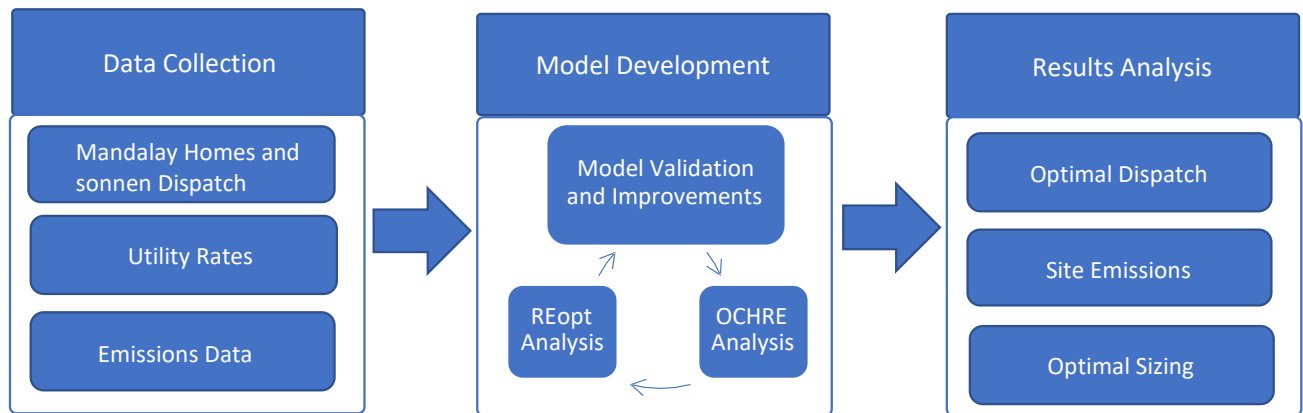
Data Collection

Mandalay Homes and sonnen Dispatch

Utility Rates

Emissions Data

Model Development

Model Validation and Improvements

REopt Analysis

OCHRE Analysis

Results Analysis

Optimal Dispatch

Site Emissions

Optimal Sizing